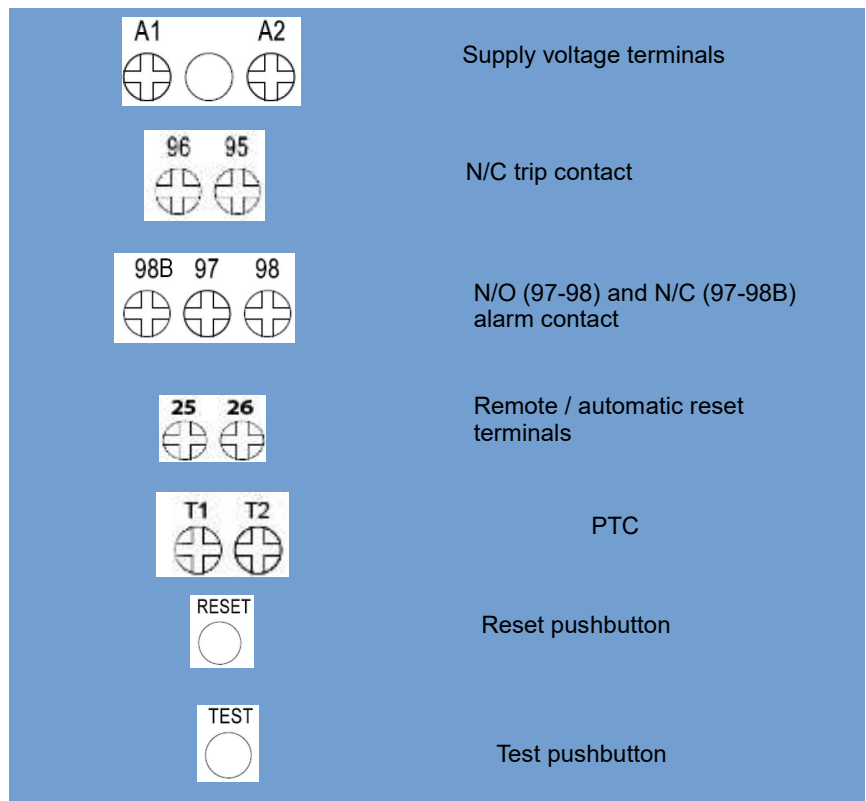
A1 A2

Supply voltage terminals

96 95

N/C trip contact

98B 97 98

N/O (97-98) and N/C (97-98B) alarm contact

25 26

Remote / automatic reset terminals

T1 T2

PTC

RESET

Reset pushbutton

TEST

Test pushbutton